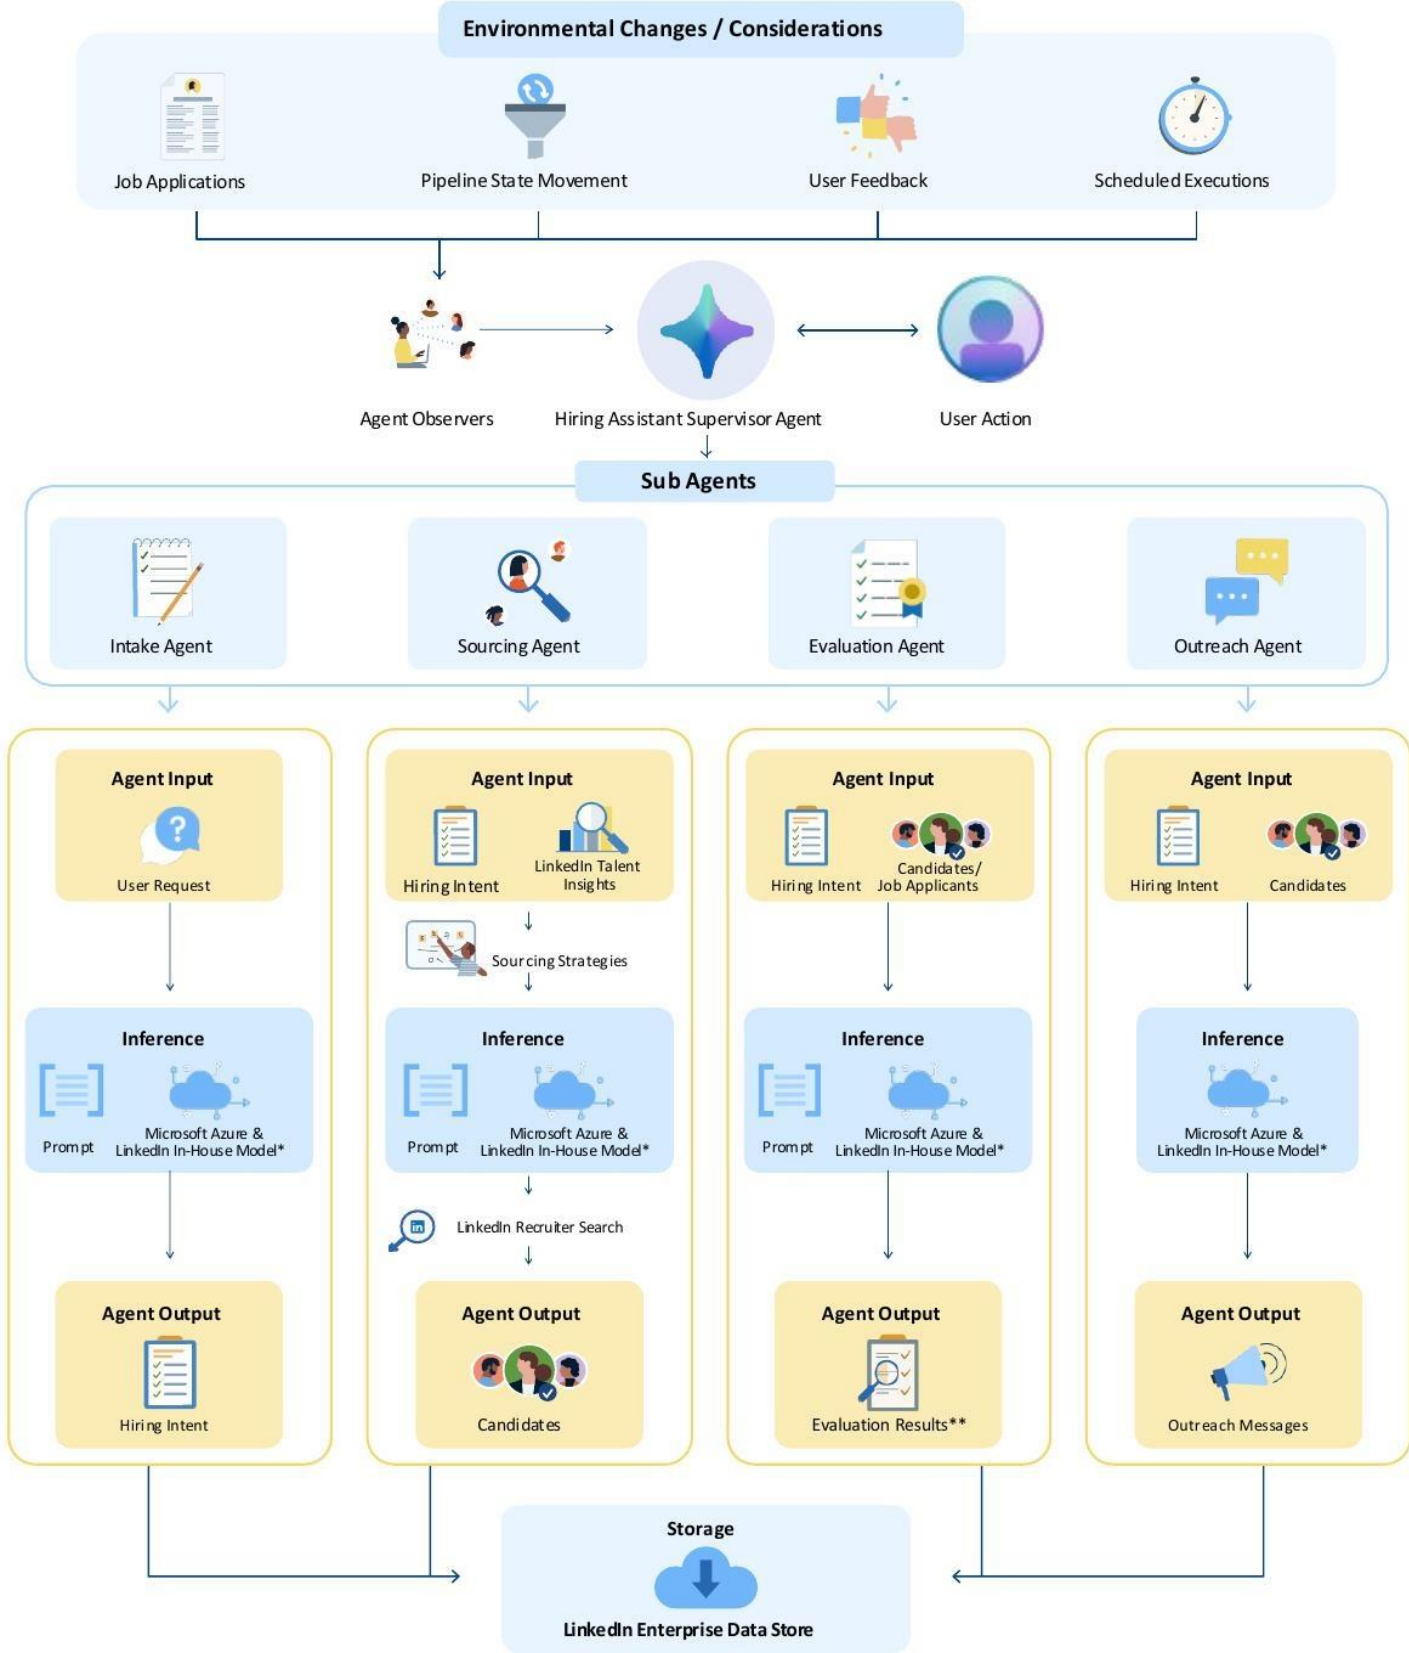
Environmental Changes / Considerations

Job Applications

Pipeline State Movement

User Feedback

Scheduled Executions

Agent Observers

Hiring Assistant Supervisor Agent

User Action

Sub Agents

Intake Agent

Sourcing Agent

Evaluation Agent

Outreach Agent

Agent Input

User Request

Inference

Prompt

Microsoft Azure & LinkedIn In-House Model*

Agent Output

Hiring Intent

Agent Input

Hiring Intent

LinkedIn Talent Insights

Sourcing Strategies

Inference

Prompt

Microsoft Azure & LinkedIn In-House Model*

LinkedIn Recruiter Search

Agent Output

Candidates

Agent Input

Hiring Intent

Candidates/ Job Applicants

Inference

Prompt

Microsoft Azure & LinkedIn In-House Model*

Agent Output

Evaluation Results**

Agent Input

Hiring Intent

Candidates

Inference

Microsoft Azure & LinkedIn In-House Model*

Agent Output

Outreach Messages

Storage

LinkedIn Enterprise Data Store